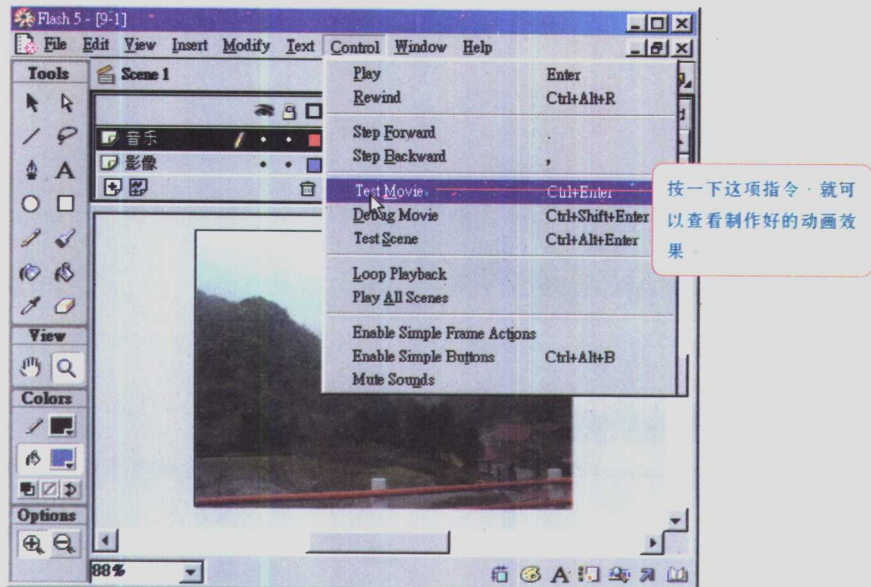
Flash 5 - [9-1]

File Edit View Insert Modify Text Control Window Help

Tools

Scene 1

音乐

影像

View

Colors

Options

88%

Play Enter
Rewind Ctrl+Alt+R

Step Forward .
Step Backward ,

Test Movie Ctrl+Enter
Debug Movie Ctrl+Shift+Enter
Test Scene Ctrl+Alt+Enter

Loop Playback
Play All Scenes

Enable Simple Frame Actions
Enable Simple Buttons Ctrl+Alt+B
Mute Sounds

按一下这项指令，就可以查看制作好的动画效果。